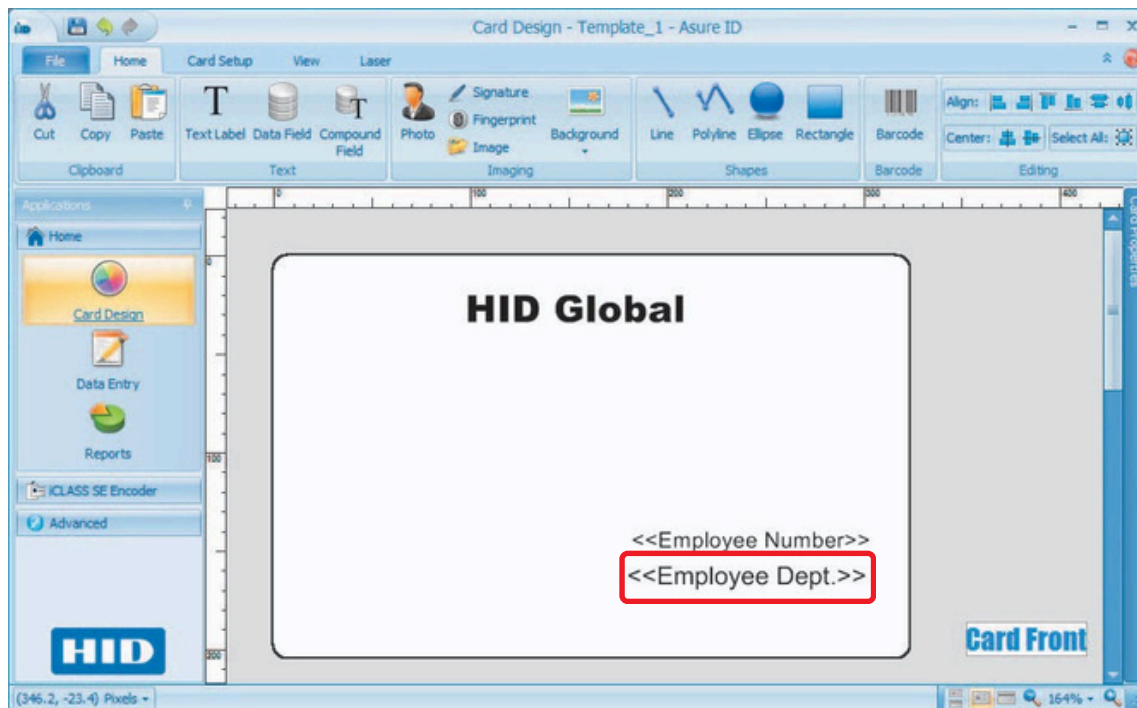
Card Design - Template_1 - Asure ID

File
Home
Card Setup
View
Laser

Cut
Copy
Paste
Clipboard

Text Label
Data Field
Compound Field
Text

Photo
Signature
Fingerprint
Image
Background
Imaging

Line
Polyline
Ellipse
Rectangle
Shapes

Barcode
Barcode

Align:
Center:
Select All:
Editing

Applications
Home
Card Design
Data Entry
Reports
iCLASS SE Encoder
Advanced

HID

0
100
200
300
400

HID Global

<<Employee Number>>
<<Employee Dept.>>

Card Front

Card Properties

(346.2, -23.4) Pixels
164%